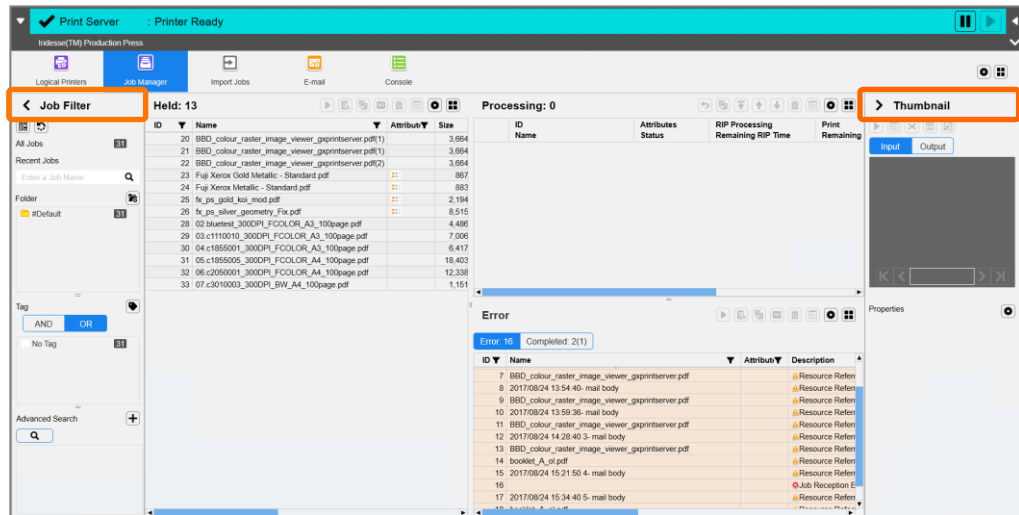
Print Server : Printer Ready

Iridesse(TM) Production Press

Logical Printers Job Manager Import Jobs E-mail Console

Job Filter

All Jobs 31

Recent Jobs

Enter a Job Name

Folder

#Default 31

Tag

AND OR

No Tag 31

Advanced Search

Held: 13

| ID | Name | Attribute | Size |
|---|---|---|---|
| 20 | BBD_colour_raster_image_viewer_gxprintserver.pdf(1) | | 3,664 |
| 21 | BBD_colour_raster_image_viewer_gxprintserver.pdf(1) | | 3,664 |
| 22 | BBD_colour_raster_image_viewer_gxprintserver.pdf(2) | | 3,664 |
| 23 | Fuji Xerox Gold Metallic - Standard.pdf | | 867 |
| 24 | Fuji Xerox Metallic - Standard.pdf | | 883 |
| 25 | fx_ps_gold_koi_mod.pdf | | 2,194 |
| 26 | fx_ps_silver_geometry_Fix.pdf | | 8,515 |
| 28 | 02.bluetest_300DPI_FCOLOR_A3_100page.pdf | | 4,486 |
| 29 | 03.c1110010_300DPI_FCOLOR_A3_100page.pdf | | 7,006 |
| 30 | 04.c1855001_300DPI_FCOLOR_A3_100page.pdf | | 6,417 |
| 31 | 05.c1855005_300DPI_FCOLOR_A4_100page.pdf | | 18,403 |
| 32 | 06.c2050001_300DPI_FCOLOR_A4_100page.pdf | | 12,338 |
| 33 | 07.c3010003_300DPI_BW_A4_100page.pdf | | 1,151 |

Processing: 0

| ID Name | Attributes Status | RIP Processing Remaining RIP Time | Print Remaining |
|---|---|---|---|

Error

Error: 16 Completed: 2(1)

| ID | Name | Attribute | Description |
|---|---|---|---|
| 7 | BBD_colour_raster_image_viewer_gxprintserver.pdf | | Resource Refer |
| 8 | 2017/08/24 13:54:40- mail body | | Resource Refer |
| 9 | BBD_colour_raster_image_viewer_gxprintserver.pdf | | Resource Refer |
| 10 | 2017/08/24 13:59:36- mail body | | Resource Refer |
| 11 | BBD_colour_raster_image_viewer_gxprintserver.pdf | | Resource Refer |
| 12 | 2017/08/24 14:28:40 3- mail body | | Resource Refer |
| 13 | BBD_colour_raster_image_viewer_gxprintserver.pdf | | Resource Refer |
| 14 | booklet_A_ol.pdf | | Resource Refer |
| 15 | 2017/08/24 15:21:50 4- mail body | | Resource Refer |
| 16 | | | Job Reception E |
| 17 | 2017/08/24 15:34:40 5- mail body | | Resource Refer |

Thumbnail

Input Output

Properties